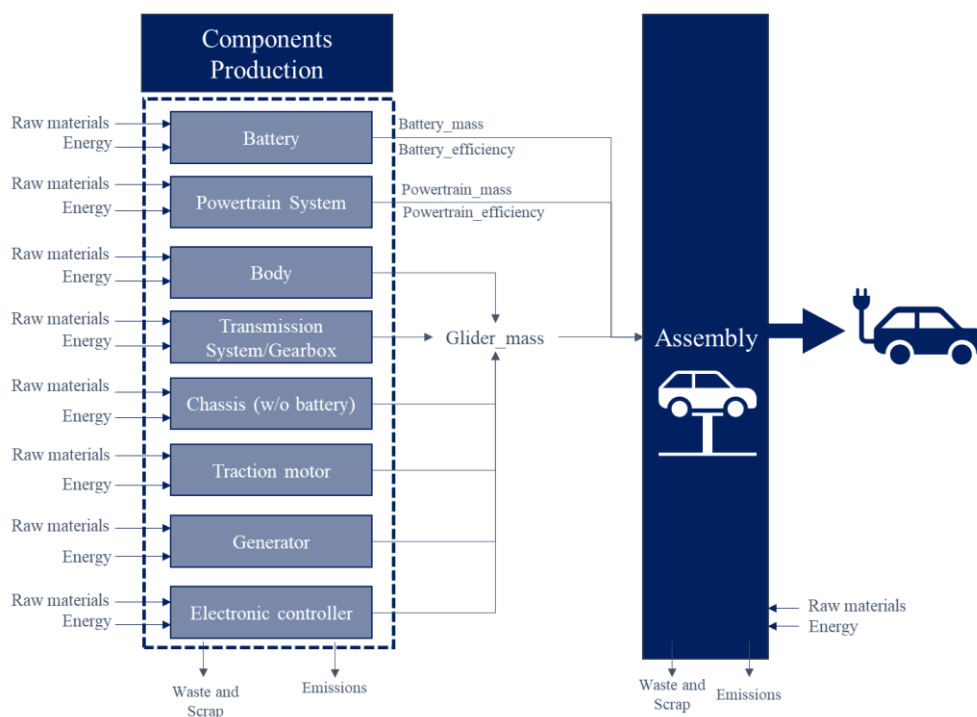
Components Production

Raw materials
Energy
Battery
Battery_mass
Battery_efficiency

Raw materials
Energy
Powertrain System
Powertrain_mass
Powertrain_efficiency

Raw materials
Energy
Body

Raw materials
Energy
Transmission System/Gearbox

Glider_mass

Raw materials
Energy
Chassis (w/o battery)

Raw materials
Energy
Traction motor

Raw materials
Energy
Generator

Raw materials
Energy
Electronic controller

Waste and Scrap
Emissions

Assembly

Raw materials
Energy

Waste and Scrap
Emissions